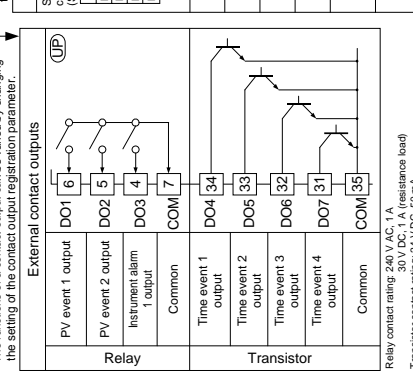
the setting of the contact output registration parameter.

External contact outputs

UP

| Relay | PV event 1 output | DO1 | 6 |
|---|---|---|---|
| | PV event 2 output | DO2 | 5 |
| | Instrument alarm 1 output | DO3 | 4 |
| | Common | COM | 7 |
| Transistor | Time event 1 output | DO4 | 34 |
| | Time event 2 output | DO5 | 33 |
| | Time event 3 output | DO6 | 32 |
| | Time event 4 output | DO7 | 31 |
| | Common | COM | 35 |

Relay contact rating: 240 V AC, 1 A
30 V DC, 1 A (resistance load)
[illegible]